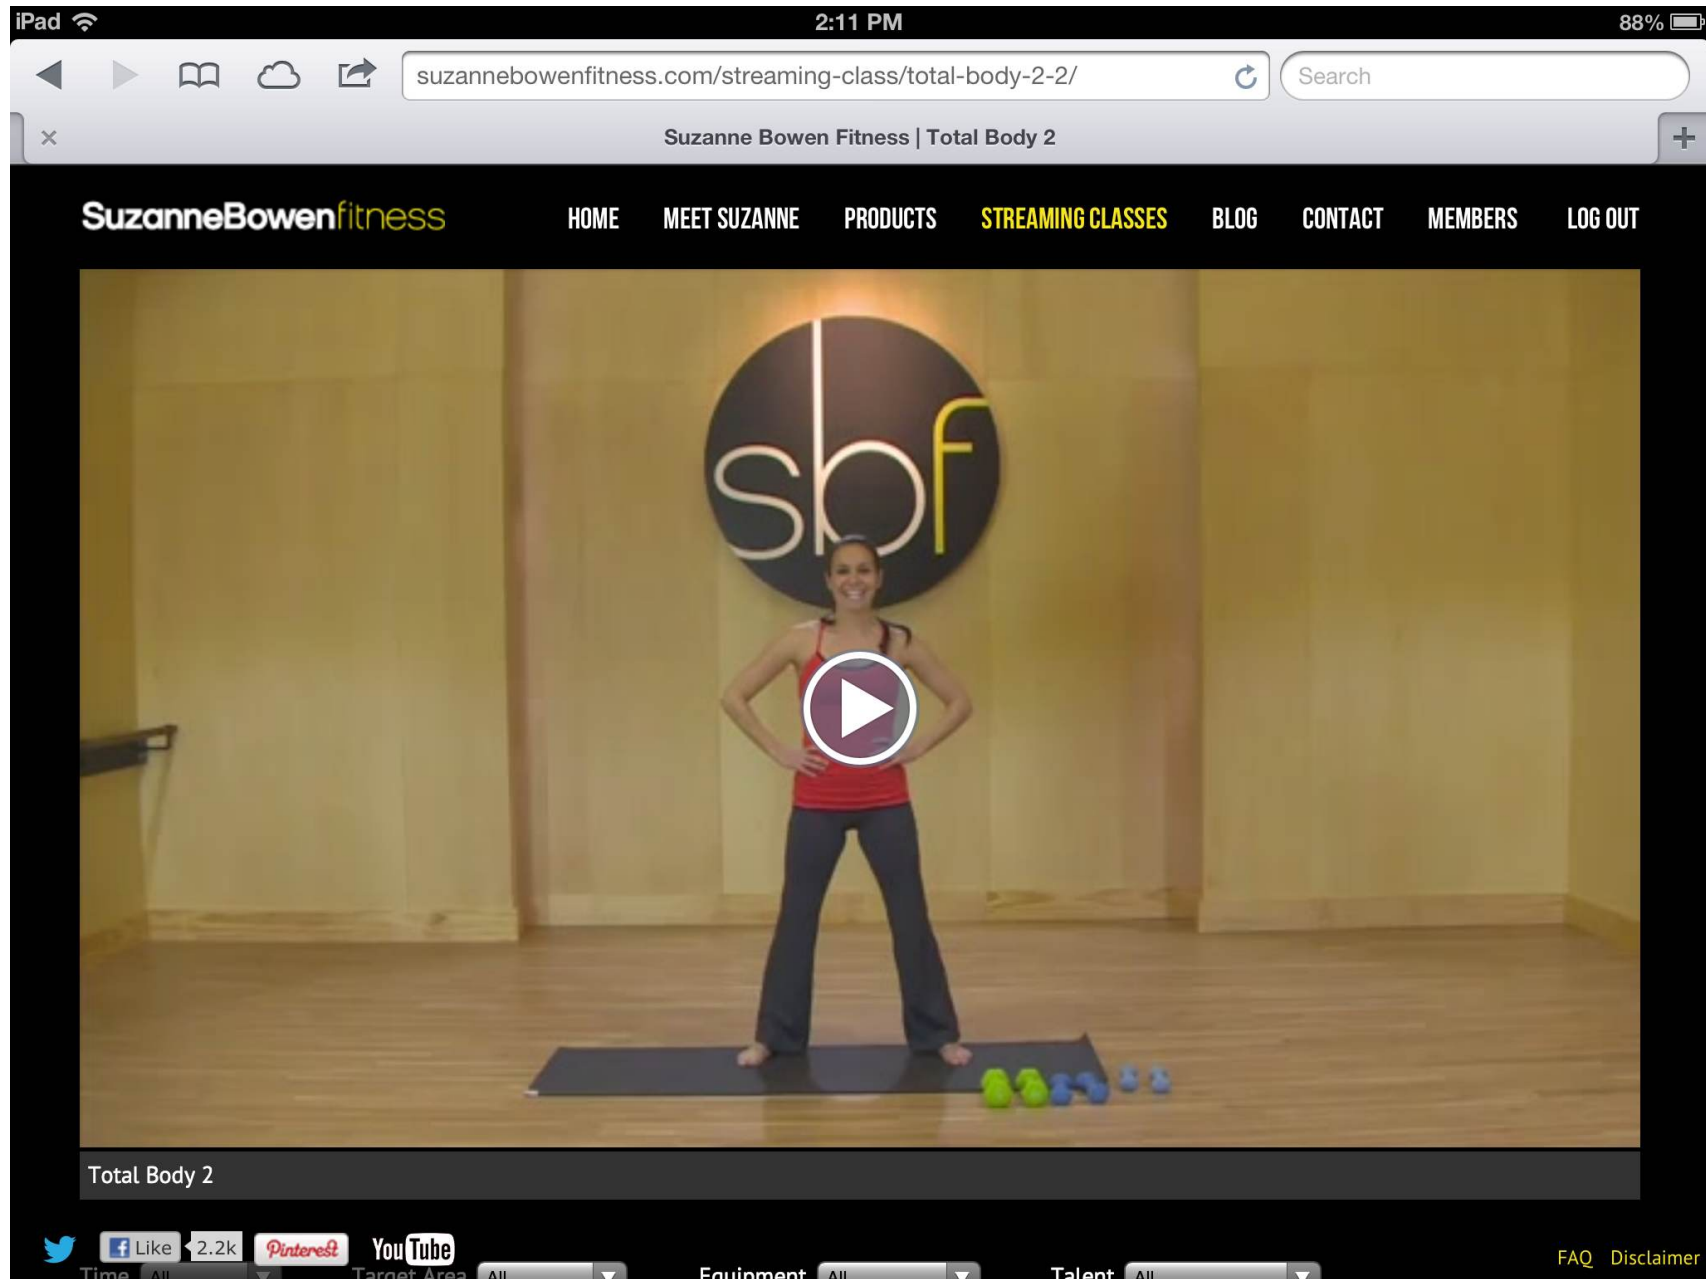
iPad 2:11 PM 88%

suzannebowenfitness.com/streaming-class/total-body-2-2/

Search

×

Suzanne Bowen Fitness | Total Body 2

+

SuzanneBowenfitness

HOME MEET SUZANNE PRODUCTS STREAMING CLASSES BLOG CONTACT MEMBERS LOG OUT

sbf

Total Body 2

Like 2.2k Pinterest YouTube

Time All Target Area All Equipment All Talent All

FAQ Disclaimer